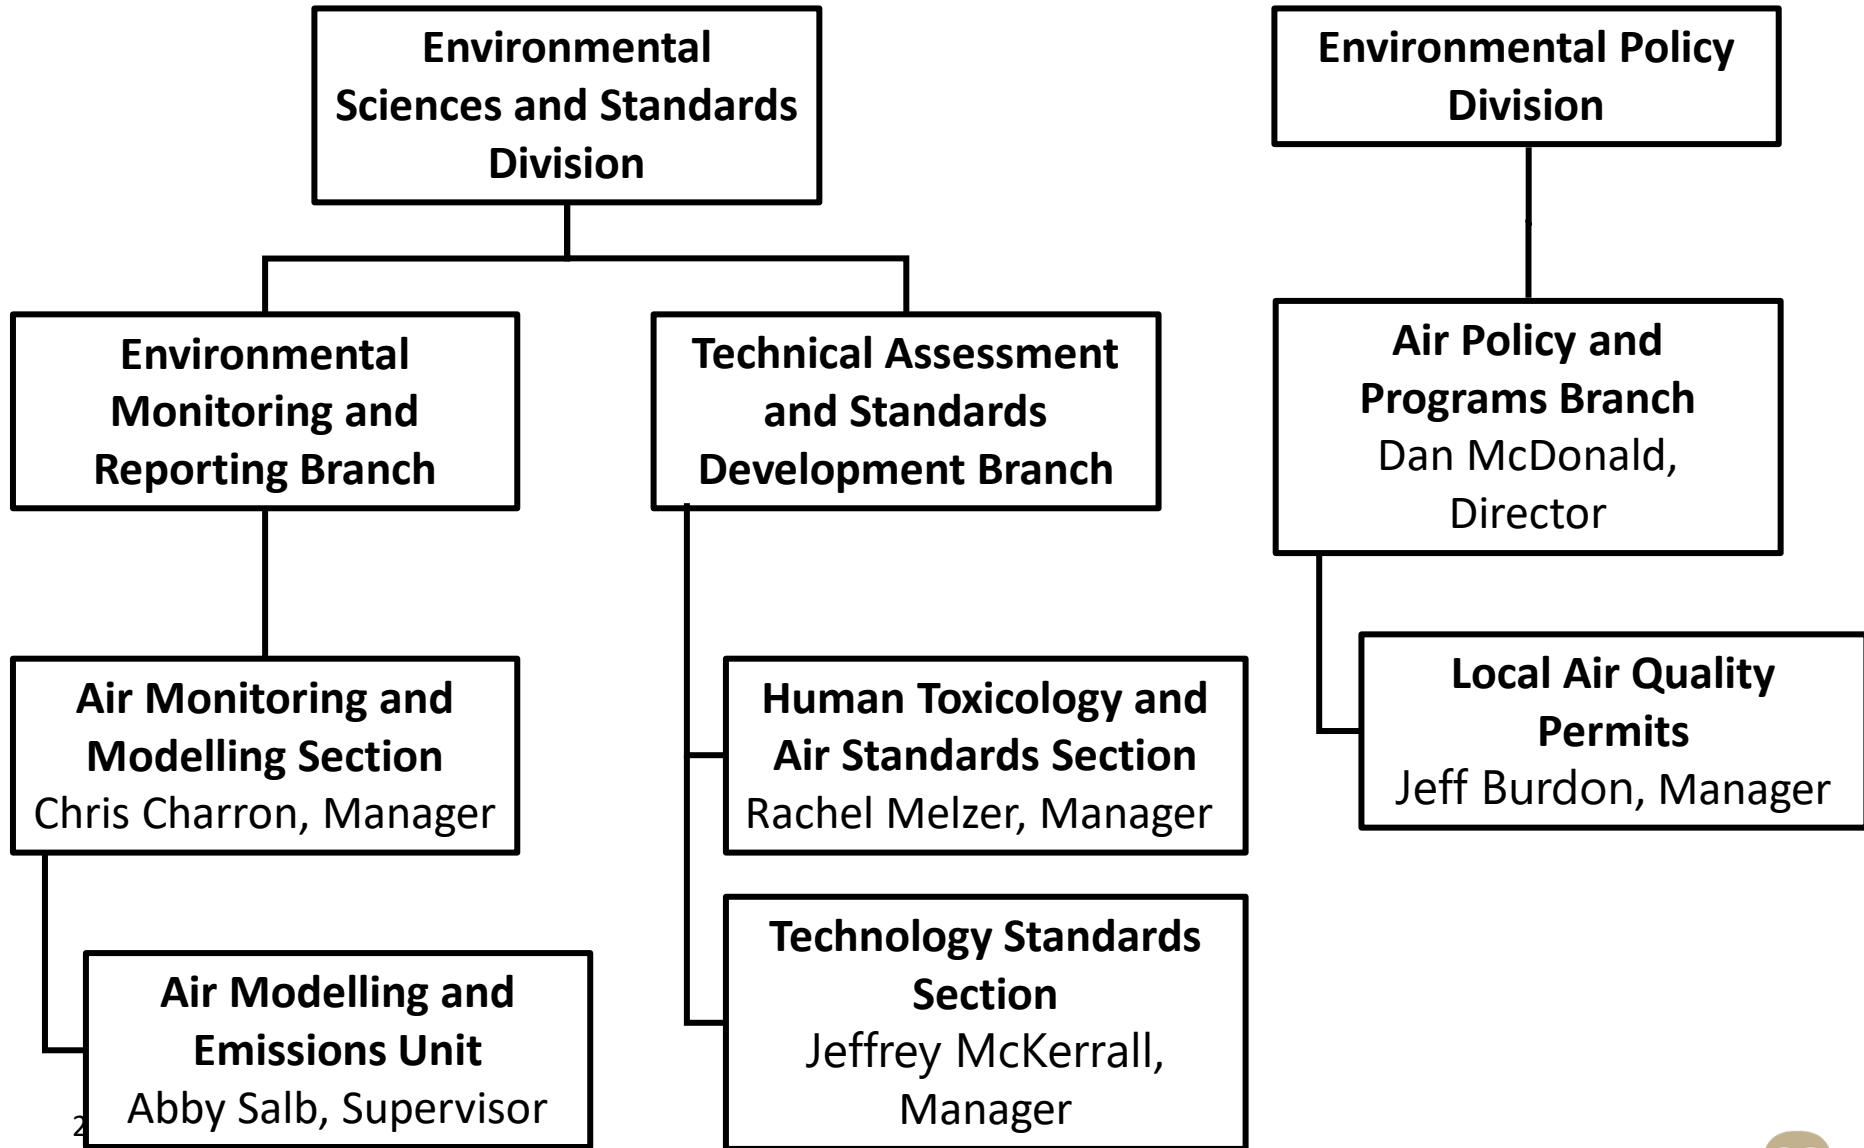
Environmental Sciences and Standards Division

Environmental Policy Division

Environmental Monitoring and Reporting Branch

Technical Assessment and Standards Development Branch

Air Policy and Programs Branch
Dan McDonald, Director

Air Monitoring and Modelling Section
Chris Charron, Manager

Human Toxicology and Air Standards Section
Rachel Melzer, Manager

Local Air Quality Permits
Jeff Burdon, Manager

Air Modelling and Emissions Unit
Abby Salb, Supervisor

Technology Standards Section
Jeffrey McKerrall, Manager

2